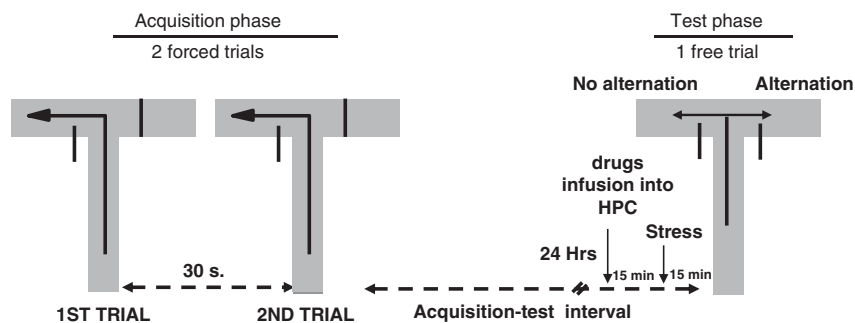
Acquisition phase
2 forced trials

Test phase
1 free trial

No alternation

Alternation

drugs infusion into HPC

Stress

30 s.

24 Hrs

15 min

15 min

1ST TRIAL

2ND TRIAL

Acquisition-test interval